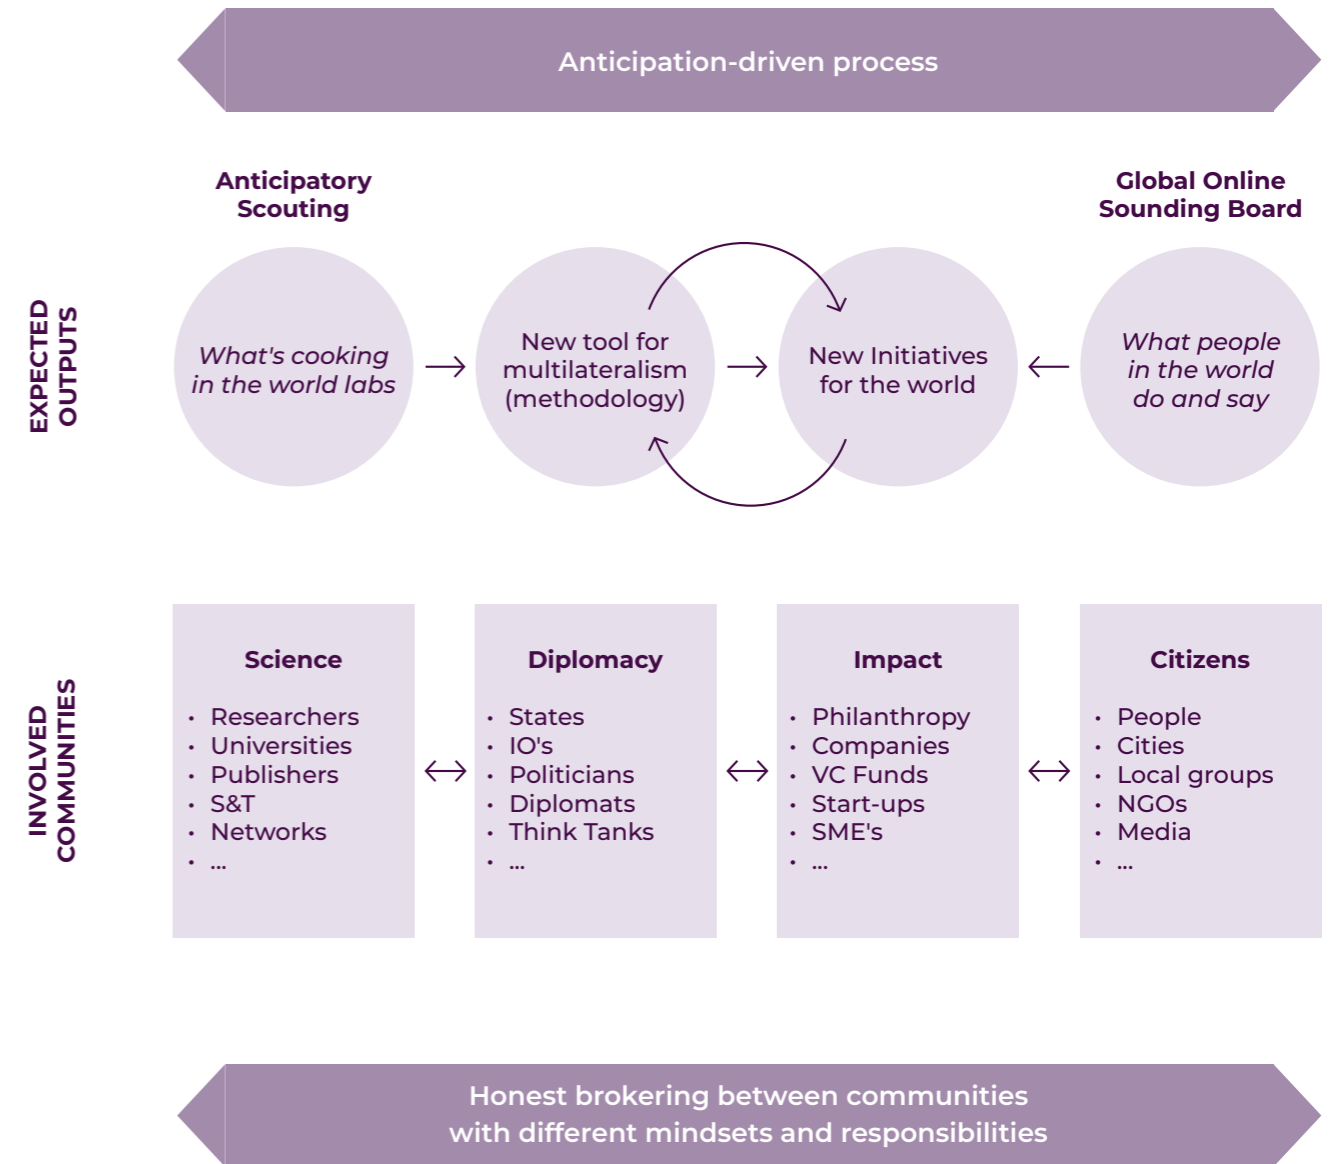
Anticipation-driven process

EXPECTED OUTPUTS

Anticipatory Scouting

What's cooking in the world labs

New tool for multilateralism (methodology)

New Initiatives for the world

Global Online Sounding Board

What people in the world do and say

INVOLVED COMMUNITIES

Science
- Researchers
- Universities
- Publishers
- S&T
- Networks
- ...

Diplomacy
- States
- IO's
- Politicians
- Diplomats
- Think Tanks
- ...

Impact
- Philanthropy
- Companies
- VC Funds
- Start-ups
- SME's
- ...

Citizens
- People
- Cities
- Local groups
- NGOs
- Media
- ...

Honest brokering between communities with different mindsets and responsibilities